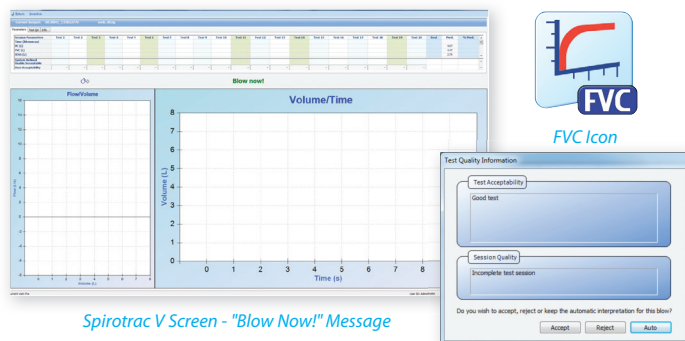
Blow now!

Flow/Volume

Volume/Time

8
7
6
5
4
3
2
1
0

Volume (L)

0 1 2 3 4 5 6 7 8

Time (s)

FVC

FVC Icon

Test Quality Information

Test Acceptability

Good test

Session Quality

Incomplete test session

Do you wish to accept, reject or keep the automatic interpretation for this blow?

Accept Reject Auto

Spirotrac V Screen - "Blow Now!" Message